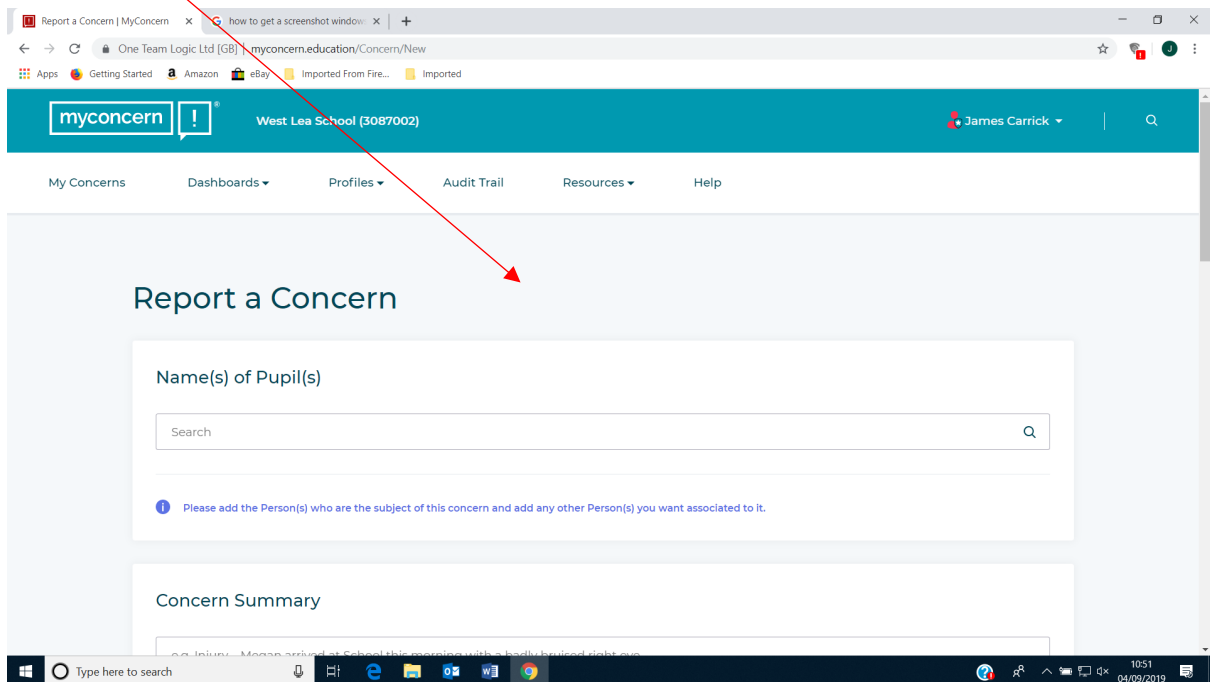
Report a Concern | MyConcern ×
how to get a screenshot window ×
+

One Team Logic Ltd [GB] | myconcern.education/Concern/New

Apps Getting Started Amazon eBay Imported From Fire... Imported

myconcern !

West Lea School (3087002)

James Carrick

My Concerns Dashboards Profiles Audit Trail Resources Help

Report a Concern

Name(s) of Pupil(s)

Search

Please add the Person(s) who are the subject of this concern and add any other Person(s) you want associated to it.

Concern Summary

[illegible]

Type here to search

10:51
04/09/2019